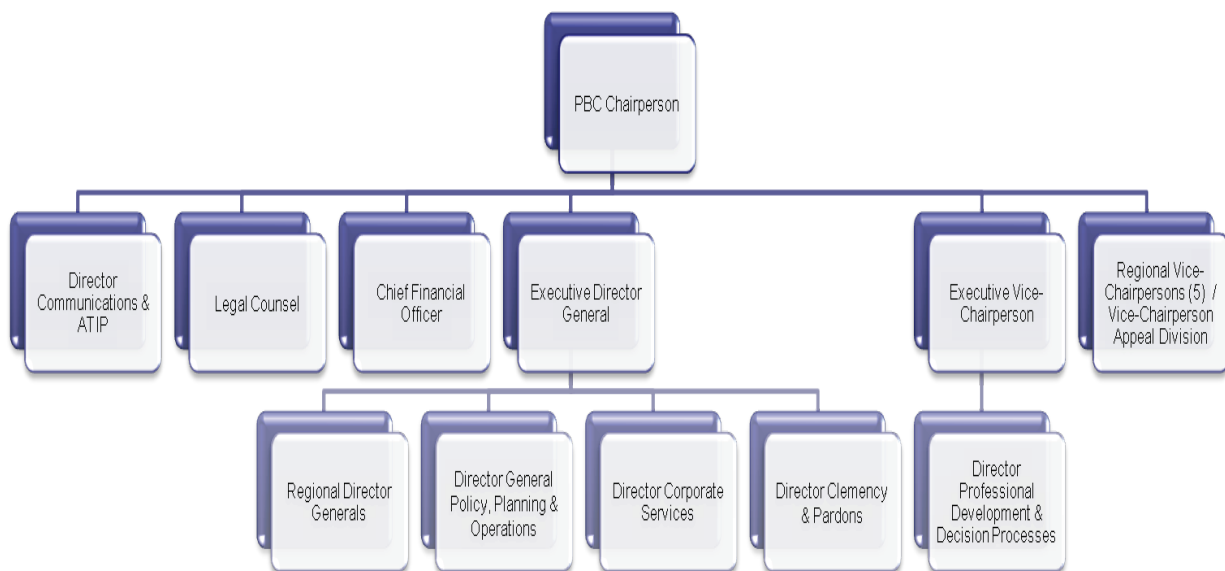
PBC Chairperson

Director Communications & ATIP

Legal Counsel

Chief Financial Officer

Executive Director General

Executive Vice-Chairperson

Regional Vice-Chairpersons (5) / Vice-Chairperson Appeal Division

Regional Director Generals

Director General Policy, Planning & Operations

Director Corporate Services

Director Clemency & Pardons

Director Professional Development & Decision Processes